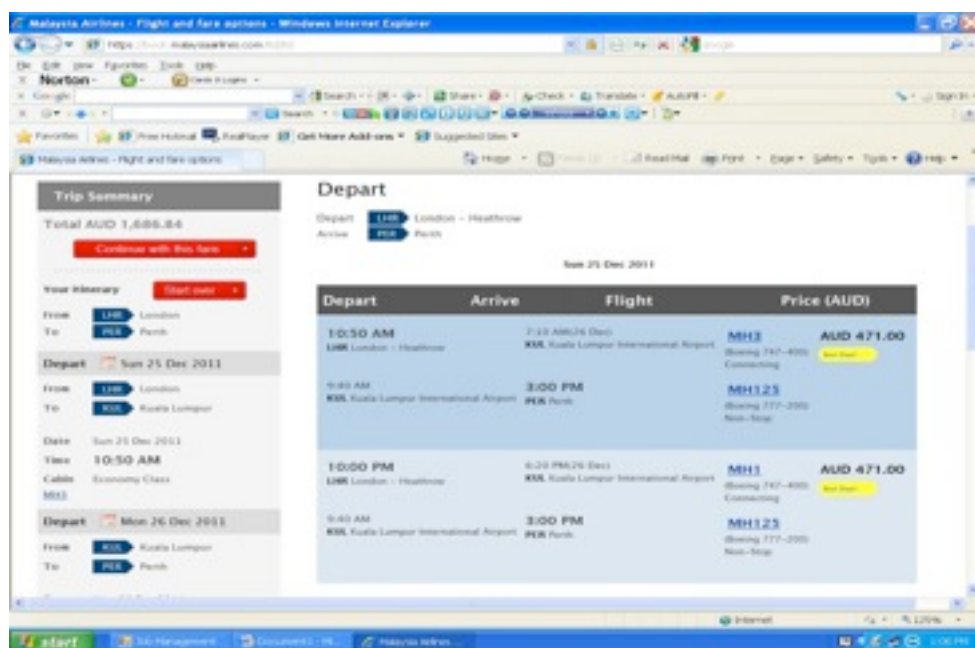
Malaysia Airlines - Flight and fare options - Windows Internet Explorer

Norton

Favorites | Free Hotmail | Get More Add-ons | Suggested Sites

Malaysia Airlines - Flight and fare options

Trip Summary

Total AUD 1,686.84

Continue with this fare

Your Itinerary | Start over

From LHR London
To PER Perth

Depart Sun 25 Dec 2011

From LHR London
To KUL Kuala Lumpur

Date Sun 25 Dec 2011
Time 10:50 AM
Cabin Economy Class
MH3

Depart Mon 26 Dec 2011

From KUL Kuala Lumpur
To PER Perth

Depart

Depart LHR London - Heathrow
Arrive PER Perth

Sun 25 Dec 2011

| Depart | Arrive | Flight | Price (AUD) |
|---|---|---|---|
| 10:50 AM LHR London - Heathrow | 7:15 AM(26 Dec) KUL Kuala Lumpur International Airport | MH3 Boeing 747-400 Connecting | AUD 471.00 Best Deal! |
| 9:40 AM KUL Kuala Lumpur International Airport | 3:00 PM PER Perth | MH125 Boeing 777-200 Non-Stop | |
| 10:00 PM LHR London - Heathrow | 6:20 PM(26 Dec) KUL Kuala Lumpur International Airport | MH1 Boeing 747-400 Connecting | AUD 471.00 Best Deal! |
| 9:40 AM KUL Kuala Lumpur International Airport | 3:00 PM PER Perth | MH125 Boeing 777-200 Non-Stop | |

Internet | 125%

start | Malaysia Airlines